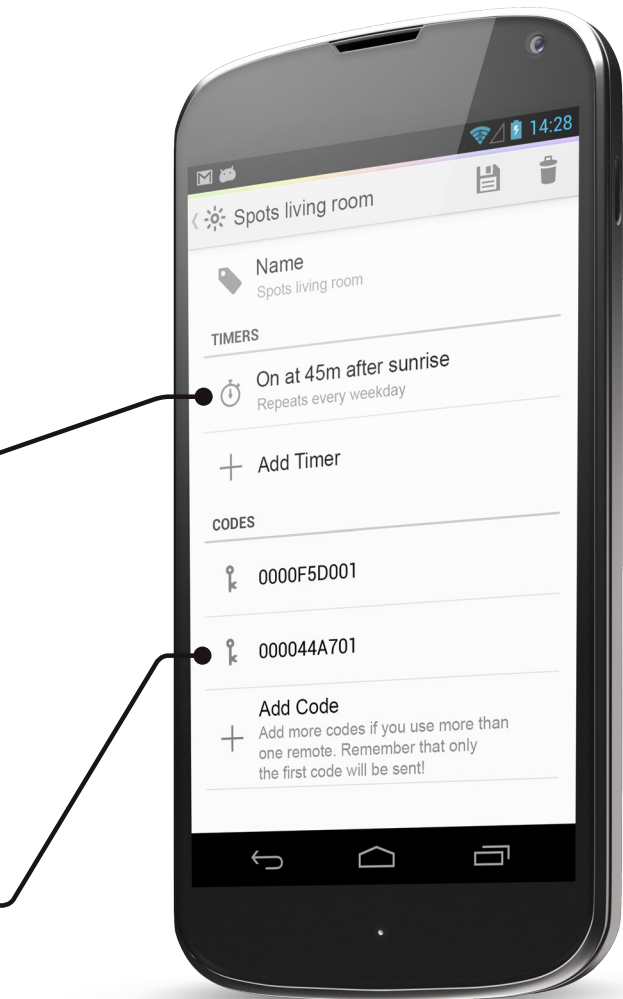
14:28

Spots living room

Name
Spots living room

TIMERS

On at 45m after sunrise
Repeats every weekday

Add Timer

CODES

0000F5D001

000044A701

Add Code
Add more codes if you use more than one remote. Remember that only the first code will be sent!